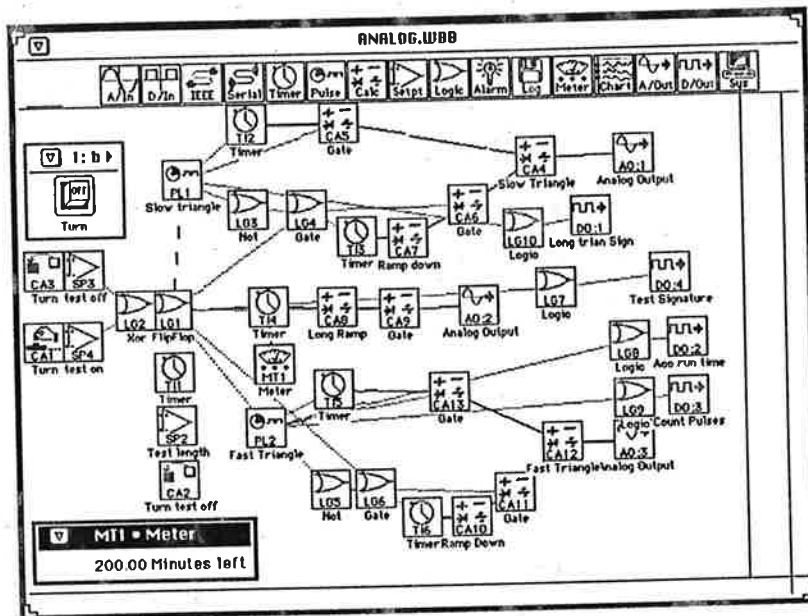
ANALOG.WBB

A/In D/In IEEE Serial Timer Pulse Calc Setpt Logic Alarm Log Meter Chart A/Out D/Out Sys

1: b

off

Turn

TI2
Timer

CA5
Gate

PL1
Slow triangle

CA4
Slow Triangle

AO:1
Analog Output

LG3
Not

LG4
Gate

CA6
Gate

TI3
Timer

CA7
Ramp down

LG10
Logic

DO:1
Long trian Sign

CA3
Turn test off

SP3

LG2
Xor

LG1
FlipFlop

TI4
Timer

CA8
Long Ramp

CA9
Gate

AO:2
Analog Output

LG7
Logic

DO:4
Test Signature

CA1
Turn test on

SP4

MT1
Meter

LG8
Logic

DO:2
Acc run time

TI1
Timer

TI5
Timer

CA13
Gate

LG9
Logic

DO:3
Count Pulses

SP2
Test length

PL2
Fast Triangle

CA12
Fast Triangle

AO:3
Analog Output

CA2
Turn test off

LG5
Not

LG6
Gate

CA11
Gate

TI6
Timer

CA10
Ramp Down

MT1 • Meter

200.00 Minutes left